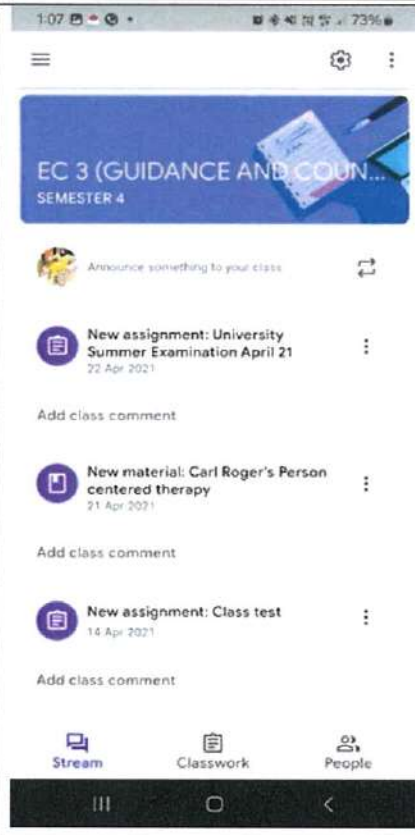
1:07 73%

EC 3 (GUIDANCE AND COUN...
SEMESTER 4

Announce something to your class

New assignment: University Summer Examination April 21
22 Apr 2021

Add class comment

New material: Carl Roger's Person centered therapy
21 Apr 2021

Add class comment

New assignment: Class test
14 Apr 2021

Add class comment

Stream
Classwork
People